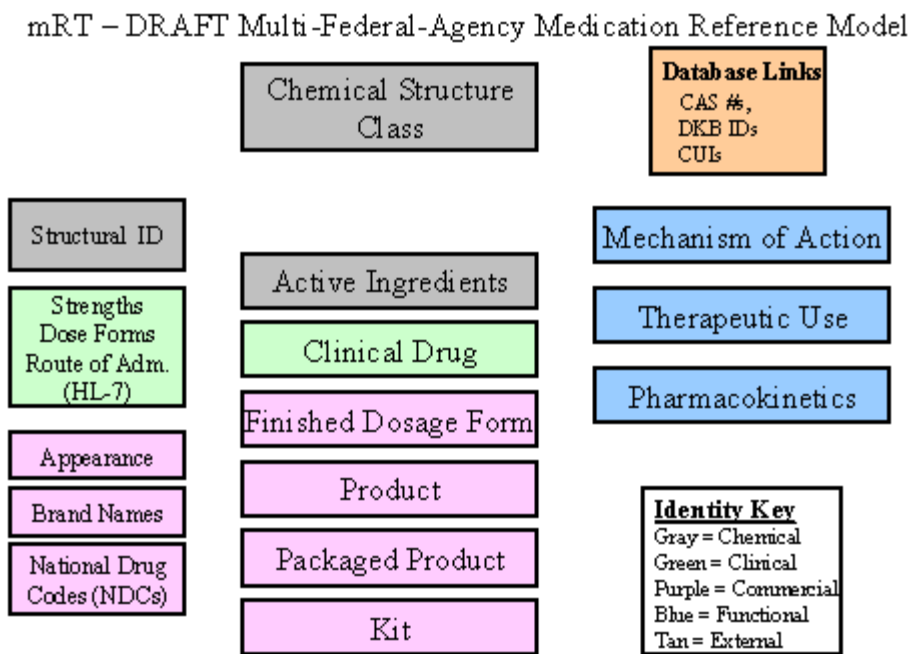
mRT – DRAFT Multi-Federal-Agency Medication Reference Model

Chemical Structure Class

Database Links
CAS #s,
DKB IDs
CUIs

Structural ID

Strengths
Dose Forms
Route of Adm.
(HL-7)

Appearance

Brand Names

National Drug Codes (NDCs)

Active Ingredients

Clinical Drug

Finished Dosage Form

Product

Packaged Product

Kit

Mechanism of Action

Therapeutic Use

Pharmacokinetics

Identity Key
Gray = Chemical
Green = Clinical
Purple = Commercial
Blue = Functional
Tan = External